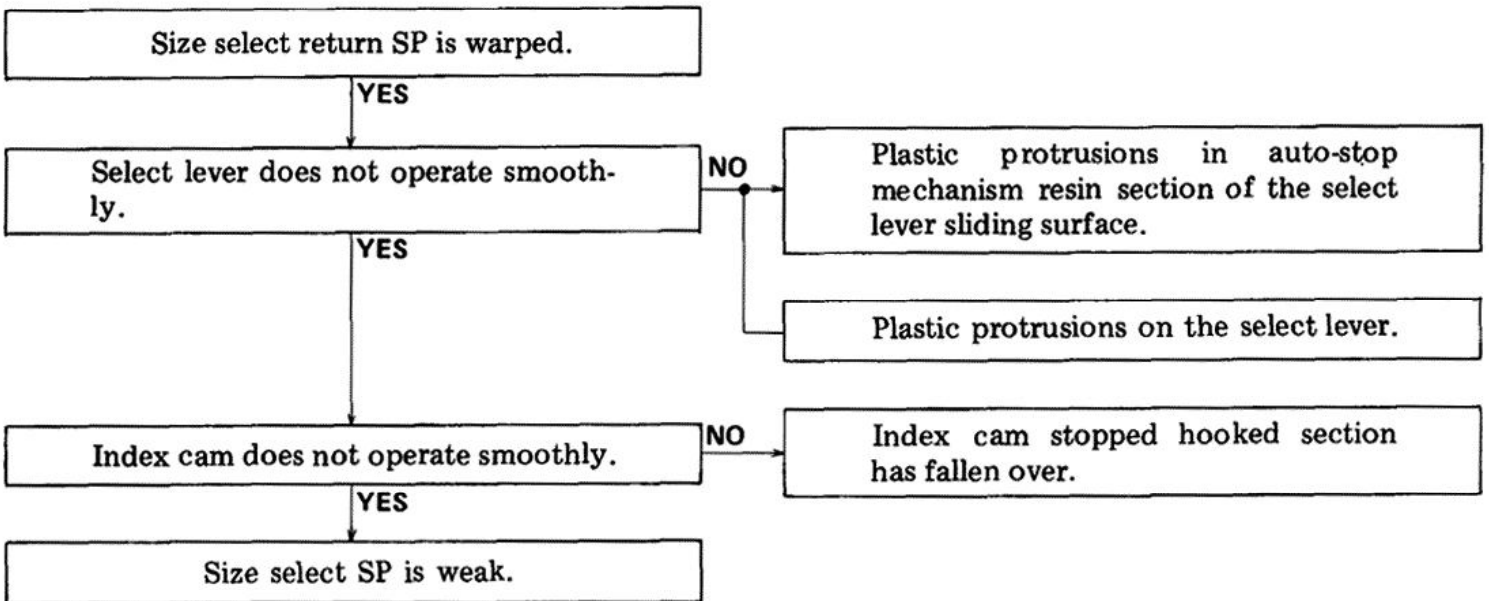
Size select return SP is warped.

YES

Select lever does not operate smoothly.

NO

Plastic protrusions in auto-stop mechanism resin section of the select lever sliding surface.

Plastic protrusions on the select lever.

YES

Index cam does not operate smoothly.

NO

Index cam stopped hooked section has fallen over.

YES

Size select SP is weak.